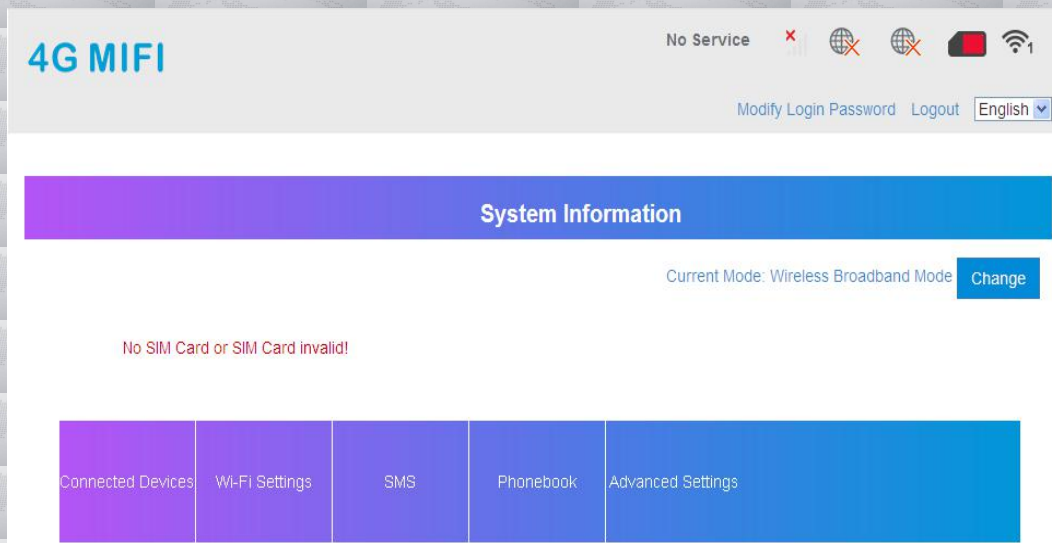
4G MIFI

No Service

1

Modify Login Password Logout English

System Information

Current Mode: Wireless Broadband Mode Change

No SIM Card or SIM Card invalid!

Connected Devices Wi-Fi Settings SMS Phonebook Advanced Settings